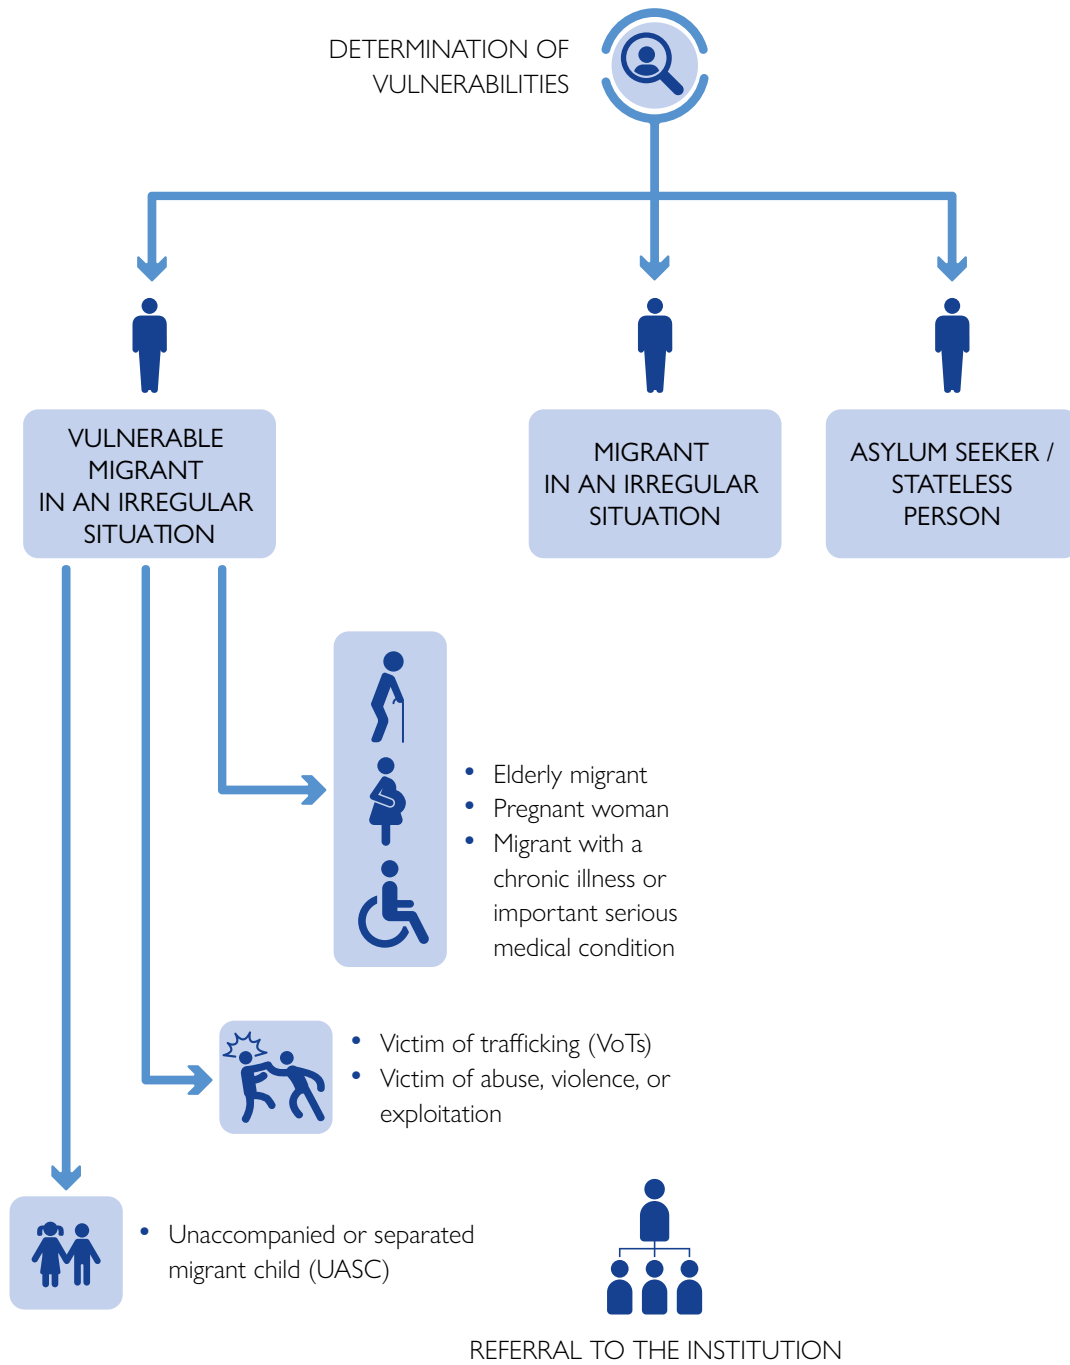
DETERMINATION OF VULNERABILITIES

VULNERABLE MIGRANT IN AN IRREGULAR SITUATION

MIGRANT IN AN IRREGULAR SITUATION

ASYLUM SEEKER / STATELESS PERSON

- Elderly migrant
- Pregnant woman
- Migrant with a chronic illness or important serious medical condition

- Victim of trafficking (VoTs)
- Victim of abuse, violence, or exploitation

- Unaccompanied or separated migrant child (UASC)

REFERRAL TO THE INSTITUTION